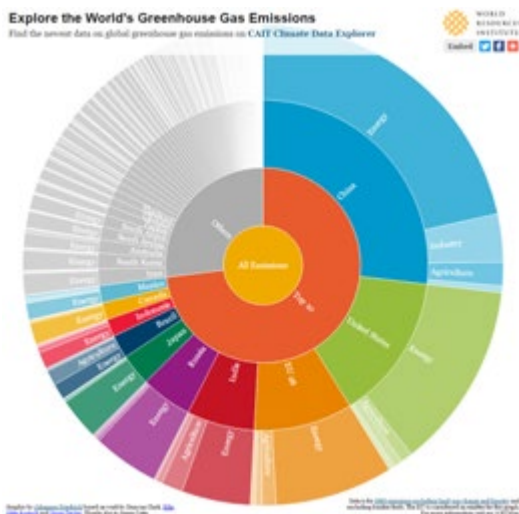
Explore the World's Greenhouse Gas Emissions

Find the newest data on global greenhouse gas emissions on CAIT Climate Data Explorer

WORLD RESOURCES INSTITUTE

Embed

All Emissions

Top 10

Others

China

Energy

Industry

Agriculture

United States

Energy

EU 28

Energy

India

Energy

Agriculture

Russia

Energy

Japan

Energy

Brazil

Agriculture

Energy

Indonesia

Energy

Canada

Energy

Mexico

Energy

Iran

South Korea

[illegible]

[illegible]